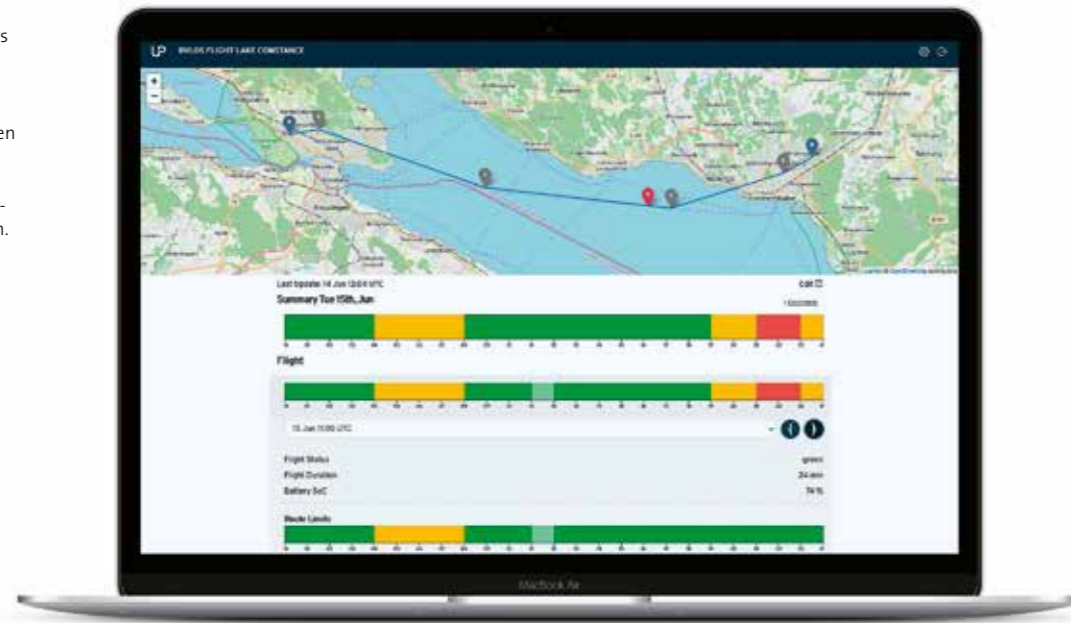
s

en

-
n.

BVLOS FLIGHT LAKE CONSTANCE

+
−

Last Update: 14 Jun 13:04 UTC

Edit

Summary Tue 15th, Jun

Flight

15 Jun 11:00 UTC

Flight Status green

Flight Duration 24 min

Battery SoC 74 %

Route Limits

MacBook Air